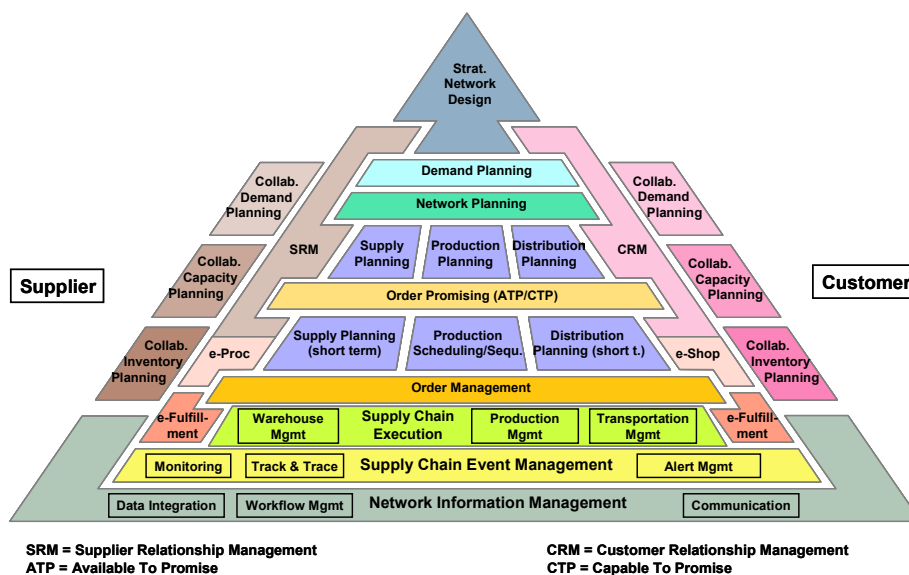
Strat. Network Design

Supplier

Customer

Collab. Demand Planning

Collab. Capacity Planning

Collab. Inventory Planning

SRM

e-Proc

Demand Planning

Network Planning

Supply Planning

Production Planning

Distribution Planning

Order Promising (ATP/CTP)

Supply Planning (short term)

Production Scheduling/Sequ.

Distribution Planning (short t.)

CRM

e-Shop

Collab. Demand Planning

Collab. Capacity Planning

Collab. Inventory Planning

Order Management

e-Fulfill-ment

Warehouse Mgmt

Supply Chain Execution

Production Mgmt

Transportation Mgmt

e-Fulfill-ment

Monitoring

Track & Trace

Supply Chain Event Management

Alert Mgmt

Data Integration

Workflow Mgmt

Network Information Management

Communication

SRM = Supplier Relationship Management
ATP = Available To Promise

CRM = Customer Relationship Management
CTP = Capable To Promise